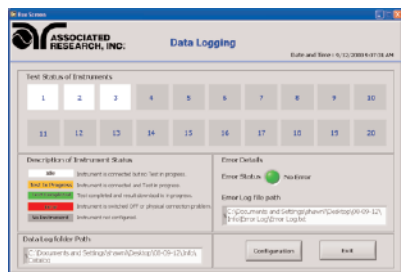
Bar Screen

ASSOCIATED RESEARCH, INC.

Data Logging

Date and Time: 9/12/2008 9:07:18 AM

Test Status of Instruments

1 2 3 4 5 6 7 8 9 10

11 12 13 14 15 16 17 18 19 20

Description of Instrument Status

Idle — Instrument is connected but no Test in progress.

Test In Progress — Instrument is connected and Test in progress.

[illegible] — Test completed and result download is in progress.

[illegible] — Instrument is switched OFF or physical connection problem.

No Instrument — Instrument not configured.

Error Details

Error Status Normal

Error Log File path

C:\Documents and Settings\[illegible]\Desktop\08-09-12\Info\Error Log\Error Log.txt

Data Log folder Path

C:\Documents and Settings\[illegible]\Desktop\08-09-12\Info\Data\

Configuration

Exit